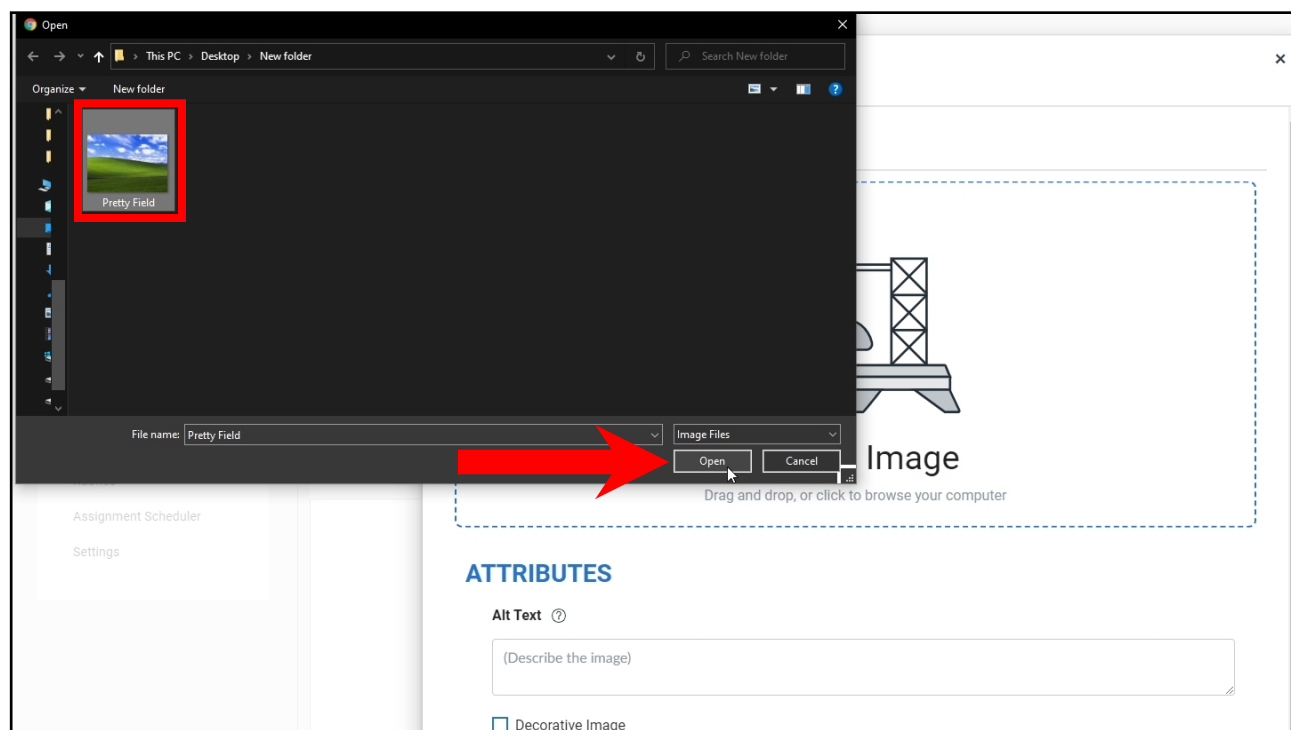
Open

This PC › Desktop › New folder

Search New folder

Organize

New folder

Pretty Field

File name: Pretty Field

Image Files

Open

Cancel

Image

Drag and drop, or click to browse your computer

Assignment Scheduler

Settings

ATTRIBUTES

Alt Text

(Describe the image)

Decorative Image